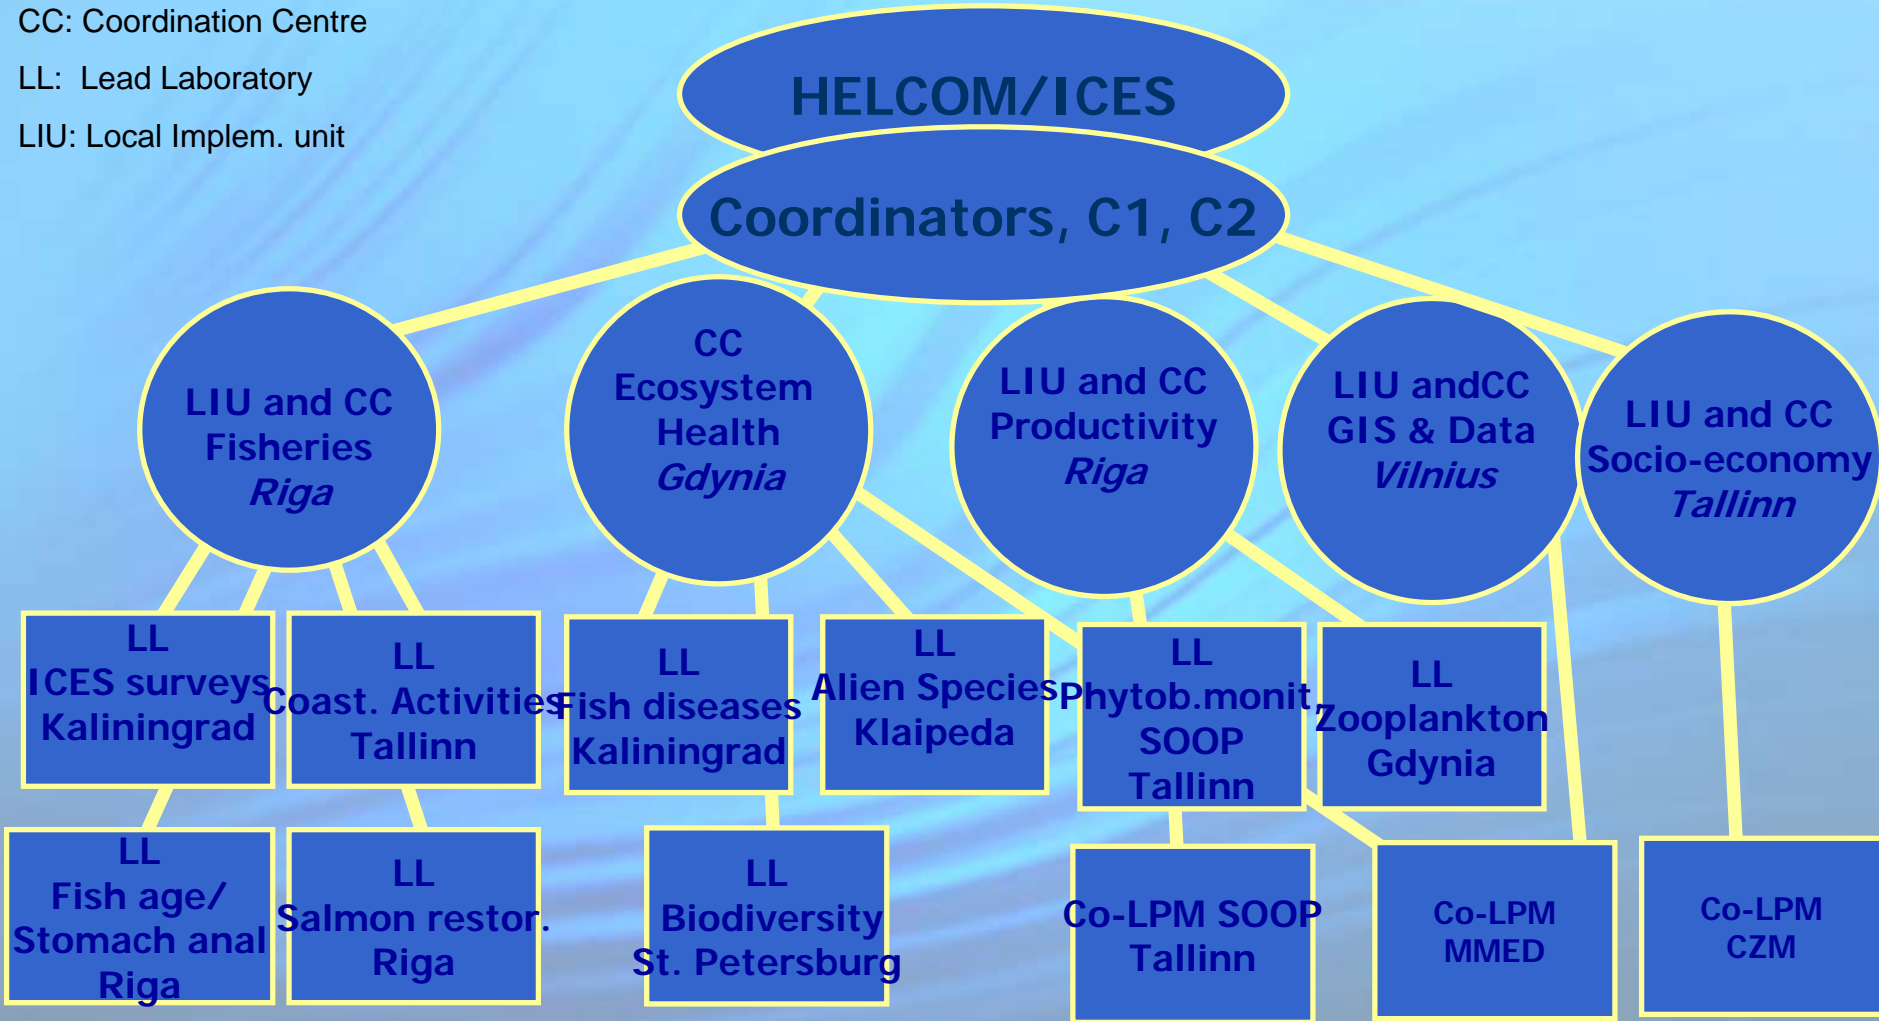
CC: Coordination Centre

LL: Lead Laboratory

LIU: Local Implem. unit

HELCOM/ICES

Coordinators, C1, C2

LIU and CC Fisheries *Riga*

CC Ecosystem Health *Gdynia*

LIU and CC Productivity *Riga*

LIU andCC GIS & Data *Vilnius*

LIU and CC Socio-economy *Tallinn*

LL ICES surveys Kaliningrad

LL Coast. Activities Tallinn

LL Fish diseases Kaliningrad

LL Alien Species Klaipeda

LL Phytob.monit SOOP Tallinn

LL Zooplankton Gdynia

LL Fish age/ Stomach anal Riga

LL Salmon restor. Riga

LL Biodiversity St. Petersburg

Co-LPM SOOP Tallinn

Co-LPM MMED

Co-LPM CZM